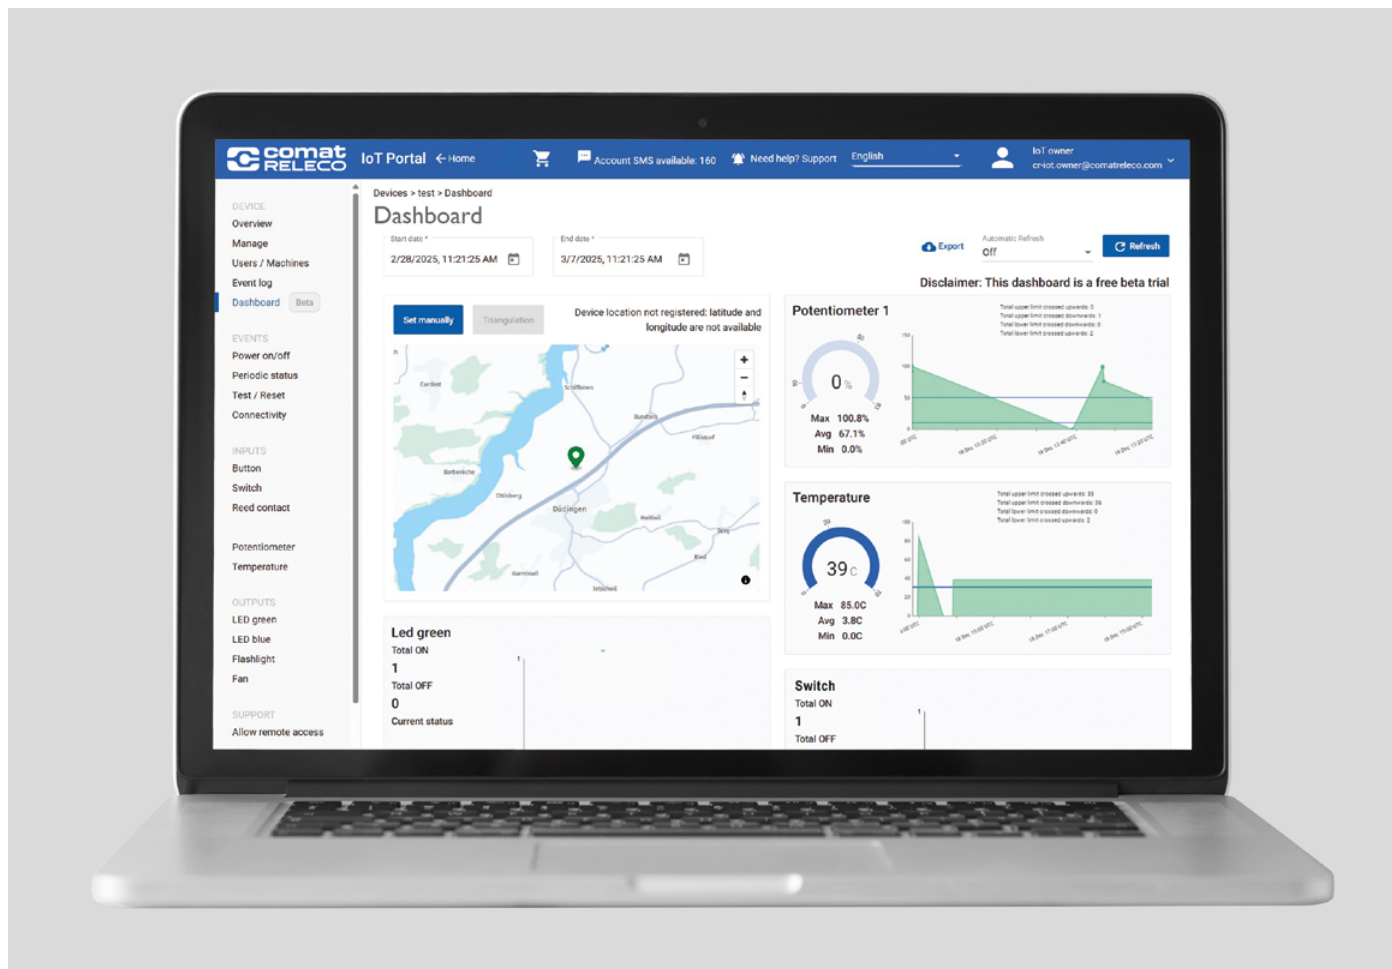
comat RELECO IoT Portal ← Home

Account SMS available: 160 Need help? Support English

IoT owner
cr-iot.owner@comatreleco.com

DEVICE
Overview
Manage
Users / Machines
Event log
Dashboard Beta

EVENTS
Power on/off
Periodic status
Test / Reset
Connectivity

INPUTS
Button
Switch
Reed contact

Potentiometer
Temperature

OUTPUTS
LED green
LED blue
Flashlight
Fan

SUPPORT
Allow remote access

Devices > test > Dashboard
Dashboard

Start date *
2/28/2025, 11:21:25 AM

End date *
3/7/2025, 11:21:25 AM

Export
Automatic Refresh
Off
Refresh

Disclaimer: This dashboard is a free beta trial

Set manually Triangulation
Device location not registered: latitude and longitude are not available

Düdingen

Potentiometer 1
0 %
Max 100.8%
Avg 67.1%
Min 0.0%

Temperature
39 C
Max 85.0C
Avg 3.8C
Min 0.0C

Led green
Total ON
1
Total OFF
0
Current status

Switch
Total ON
1
Total OFF